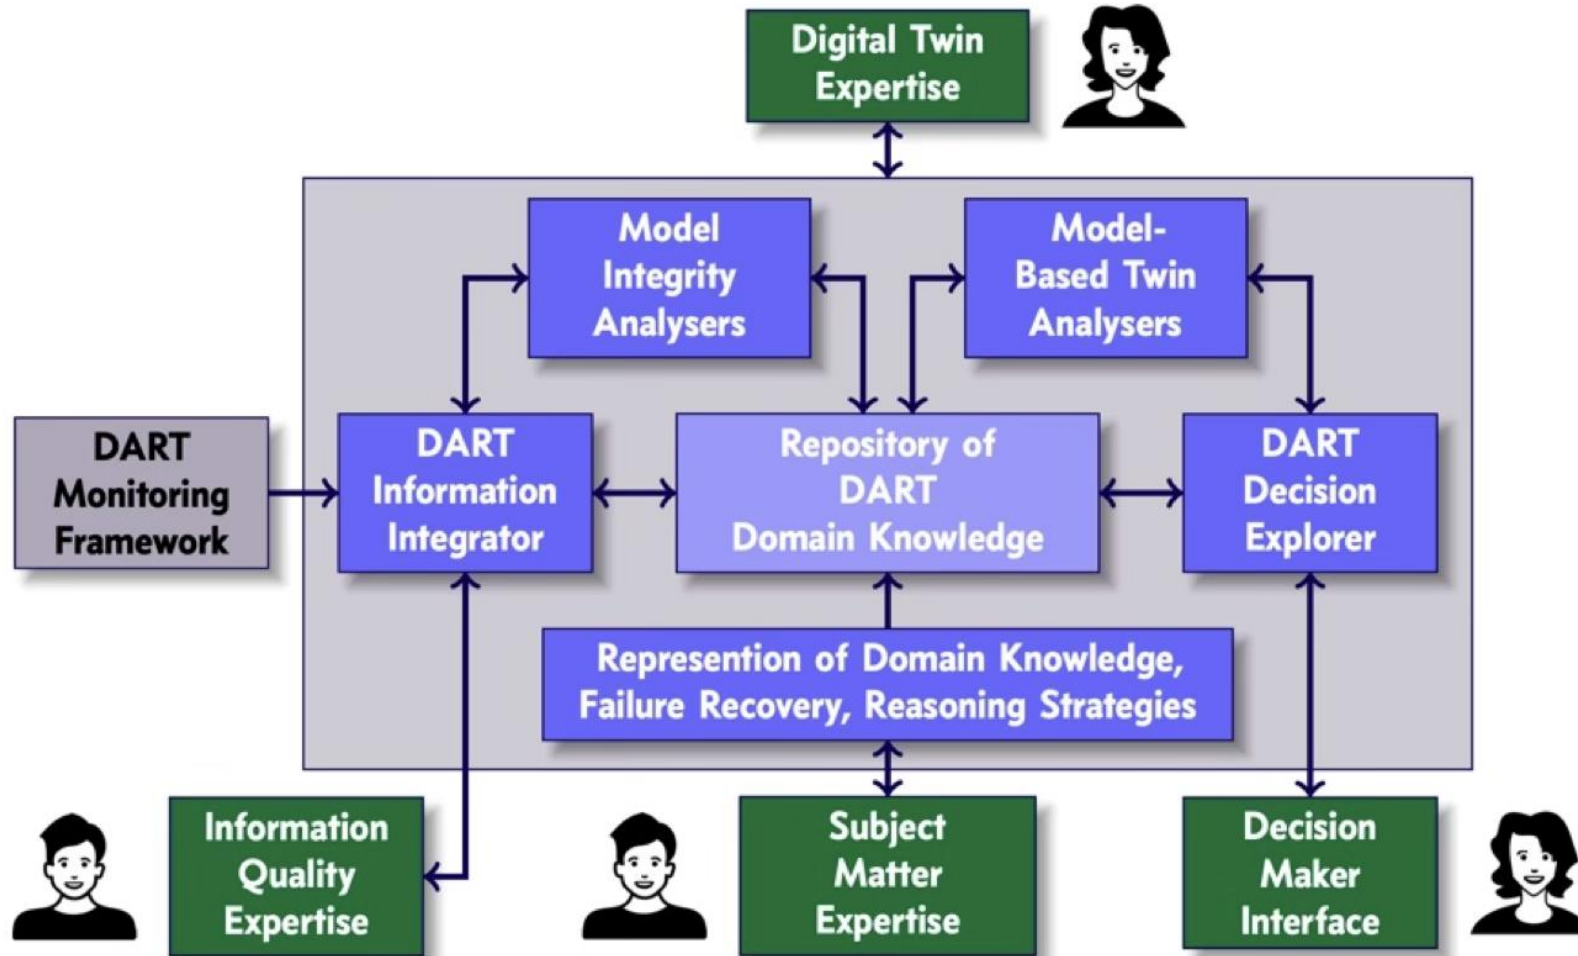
Digital Twin Expertise

Model Integrity Analysers

Model-Based Twin Analysers

DART Monitoring Framework

DART Information Integrator

Repository of DART Domain Knowledge

DART Decision Explorer

Represention of Domain Knowledge, Failure Recovery, Reasoning Strategies

Information Quality Expertise

Subject Matter Expertise

Decision Maker Interface